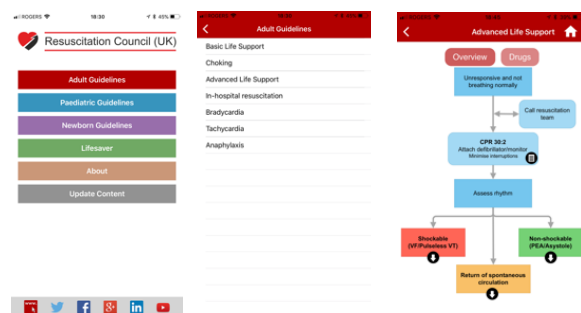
ROGERS 18:30 45%

Resuscitation Council (UK)

Adult Guidelines

Paediatric Guidelines

Newborn Guidelines

Lifesaver

About

Update Content

Adult Guidelines

Basic Life Support

Choking

Advanced Life Support

In-hospital resuscitation

Bradycardia

Tachycardia

Anaphylaxis

18:30

Advanced Life Support

Overview

Drugs

Unresponsive and not breathing normally

Call resuscitation team

CPR 30:2
Attach defibrillator/monitor
Minimise interruptions

Assess rhythm

Shockable (VF/Pulseless VT)

Non-shockable (PEA/Asystole)

Return of spontaneous circulation